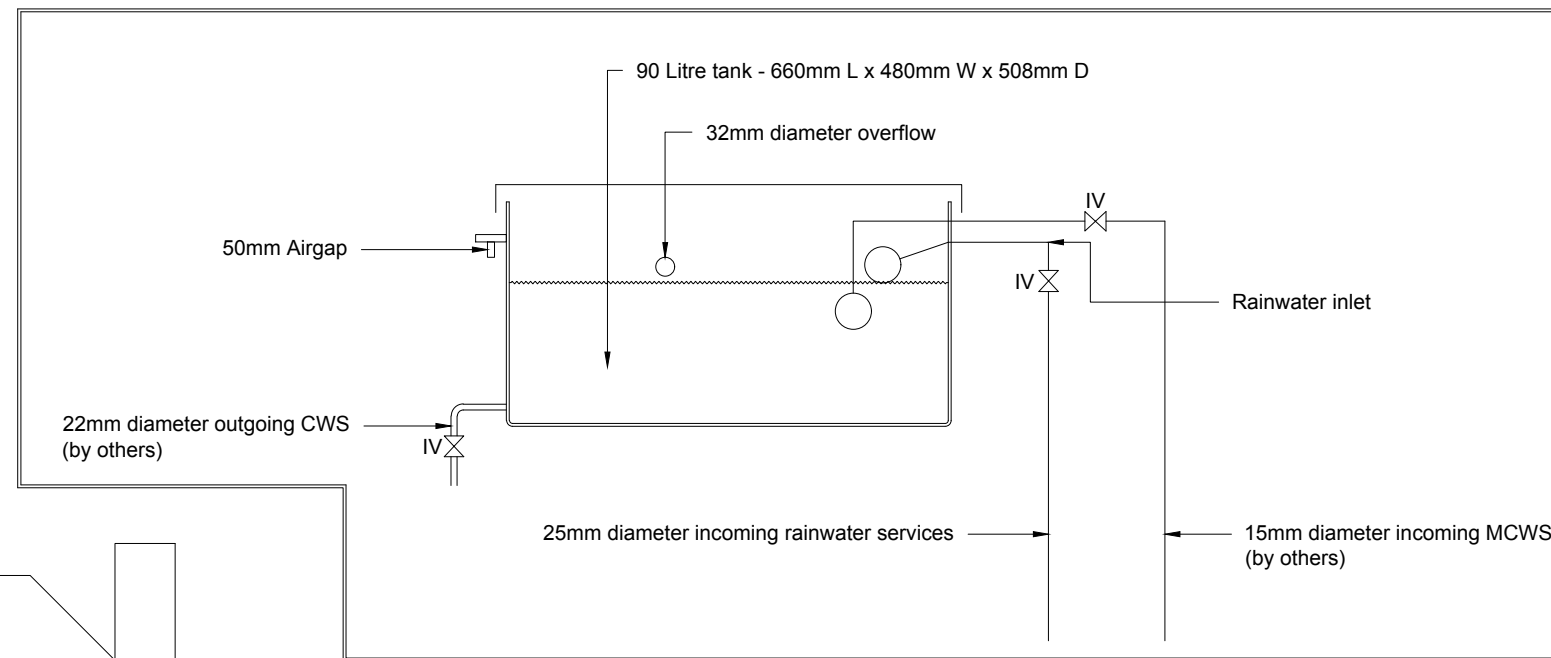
90 Litre tank - 660mm L x 480mm W x 508mm D

32mm diameter overflow

IV

50mm Airgap

IV

Rainwater inlet

22mm diameter outgoing CWS (by others)

IV

25mm diameter incoming rainwater services

15mm diameter incoming MCWS (by others)